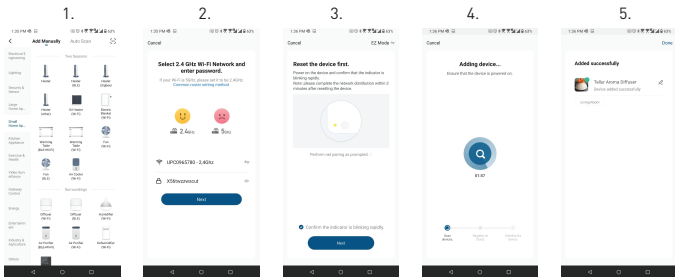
1.

1:26 PM

Add Manually Auto Scan

Electrical & Networking

Lighting

Security & Sensor

Large Home Ap...

Small Home Ap...

Kitchen Appliances

Exercise & Health

Video Surv eillance

Gateway Control

Energy

Entertainm ent

Industry & Agriculture

Others

Heater

Heater (BLE)

Heater (Zigbee)

Heater (other)

Oil Heater (Wi-Fi)

Electric Blanket (Wi-Fi)

Warming Table (Bluetooth)

Warming Table (Wi-Fi)

Fan

Fan (BLE)

Air Cooler (Wi-Fi)

Diffuser (Wi-Fi)

Diffuser (BLE)

Humidifier (Wi-Fi)

Air Purifier (Wi-Fi)

Air Purifier (BLE)

Dehumidifier (Wi-Fi)

2.

1:26 PM

Cancel

Select 2.4 GHz Wi-Fi Network and enter password.

If your Wi-Fi is 5GHz, please set it to be 2.4GHz. Common router setting method

2.4GHz 5GHz

UPC0965780 - 2.4GHz

Next

3.

1:26 PM

Cancel EZ Mode

Reset the device first.

Power on the device and confirm that the indicator is blinking rapidly. Note: please complete the network distribution within 3 minutes after resetting the device.

Confirm the indicator is blinking rapidly.

Next

4.

1:26 PM

Cancel

Adding device...

Ensure that the device is powered on.

01:57

5.

1:26 PM

Done

Added successfully

Tellur Aroma Diffuser
Device added successfully